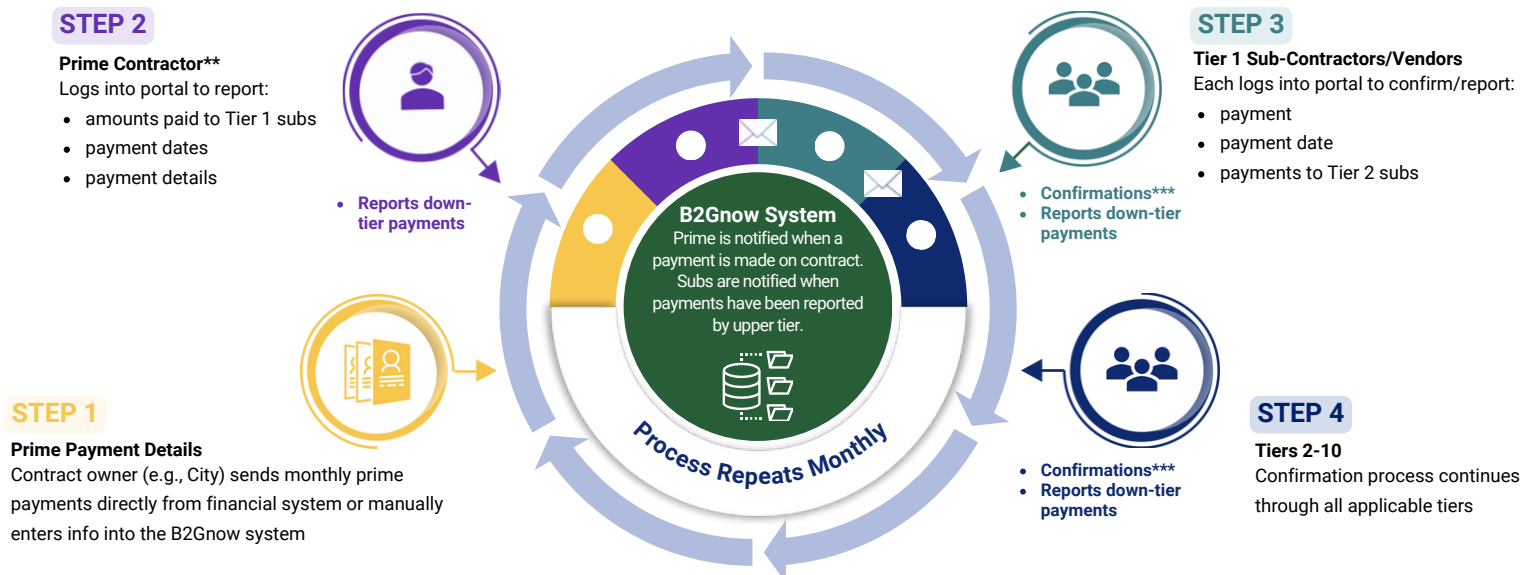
STEP 2

Prime Contractor**
Logs into portal to report:
- amounts paid to Tier 1 subs
- payment dates
- payment details

- Reports down-tier payments

STEP 3

Tier 1 Sub-Contractors/Vendors
Each logs into portal to confirm/report:
- payment
- payment date
- payments to Tier 2 subs

- Confirmations***
- Reports down-tier payments

B2Gnow System
Prime is notified when a payment is made on contract. Subs are notified when payments have been reported by upper tier.

Process Repeats Monthly

STEP 1

Prime Payment Details
Contract owner (e.g., City) sends monthly prime payments directly from financial system or manually enters info into the B2Gnow system

- Confirmations***
- Reports down-tier payments

STEP 4

Tiers 2-10
Confirmation process continues through all applicable tiers